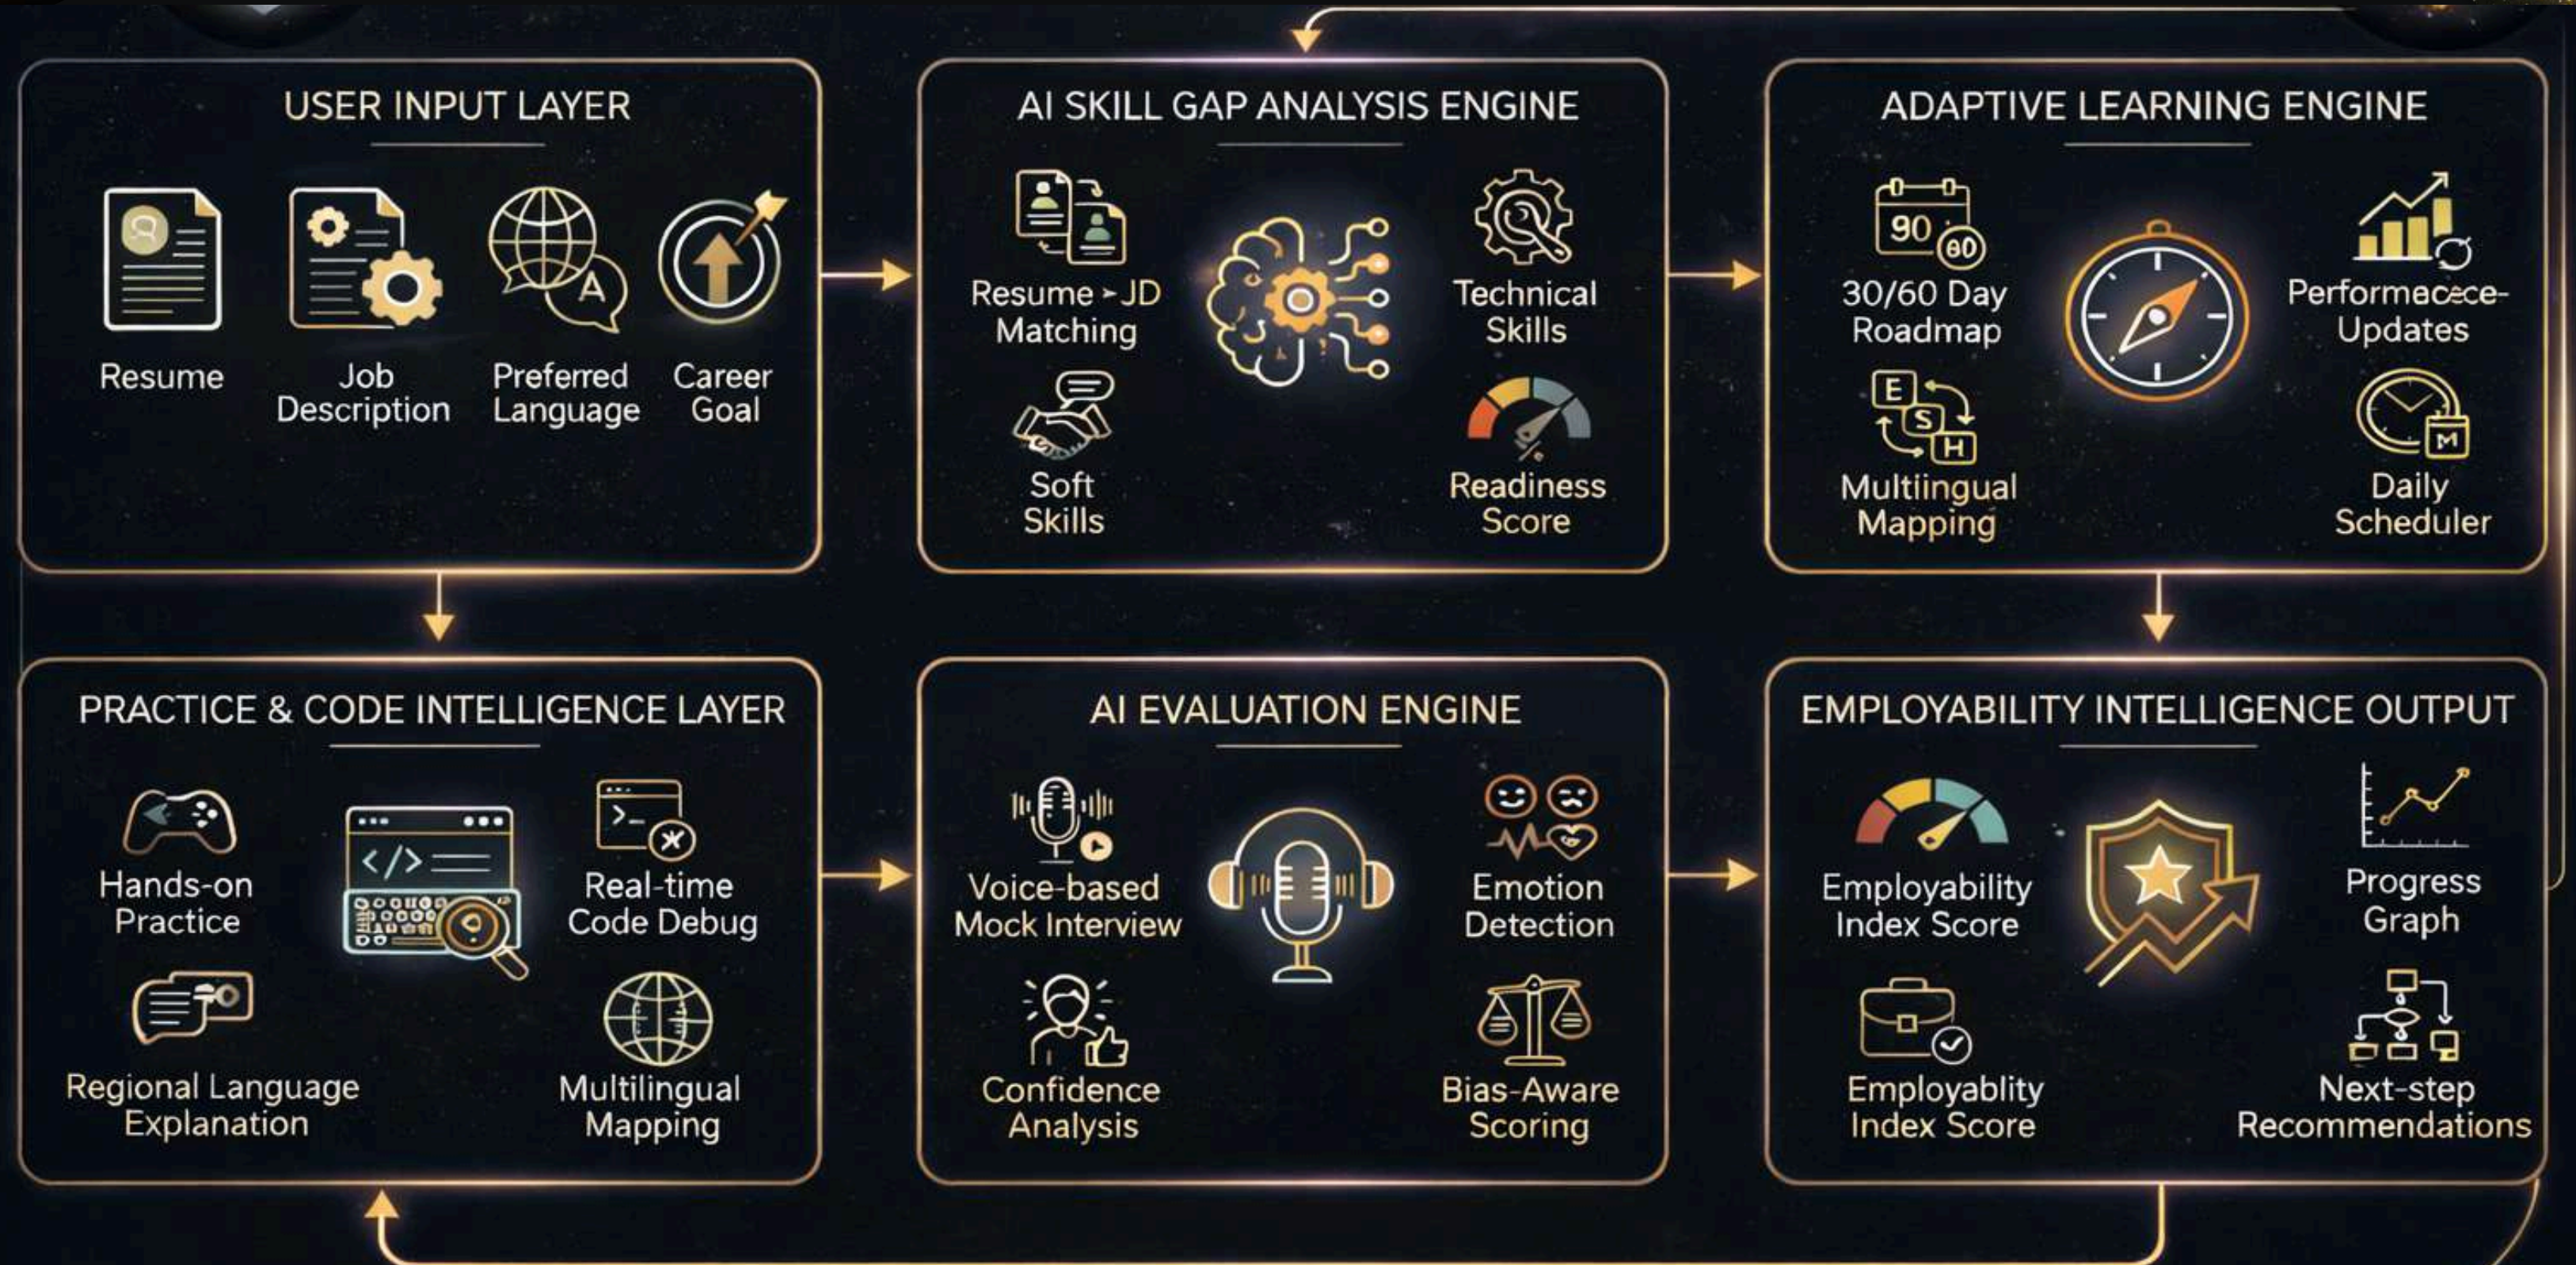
USER INPUT LAYER

Resume

Job Description

Preferred Language

Career Goal

AI SKILL GAP ANALYSIS ENGINE

Resume ▸ JD Matching

Technical Skills

Soft Skills

Readiness Score

ADAPTIVE LEARNING ENGINE

90 60

30/60 Day Roadmap

Performacece- Updates

E S H

Multilingual Mapping

M

Daily Scheduler

PRACTICE & CODE INTELLIGENCE LAYER

Hands-on Practice

</>

Real-time Code Debug

Regional Language Explanation

Multilingual Mapping

AI EVALUATION ENGINE

Voice-based Mock Interview

Emotion Detection

Confidence Analysis

Bias-Aware Scoring

EMPLOYABILITY INTELLIGENCE OUTPUT

Employability Index Score

Progress Graph

Employablity Index Score

Next-step Recommendations